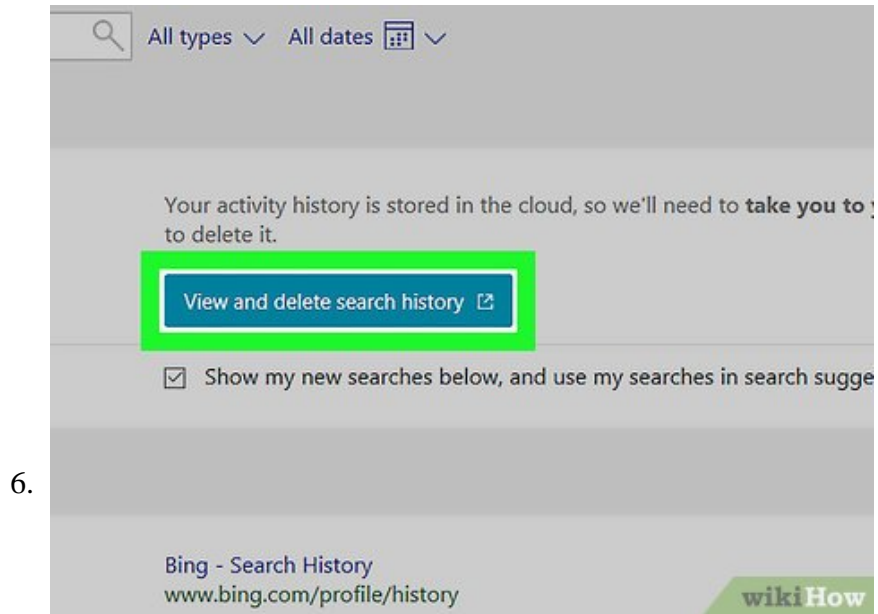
All types ∨ All dates ∨

Your activity history is stored in the cloud, so we'll need to **take you to** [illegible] to delete it.

View and delete search history

☑ Show my new searches below, and use my searches in search sugge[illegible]

6.

Bing - Search History
www.bing.com/profile/history

wikiHow